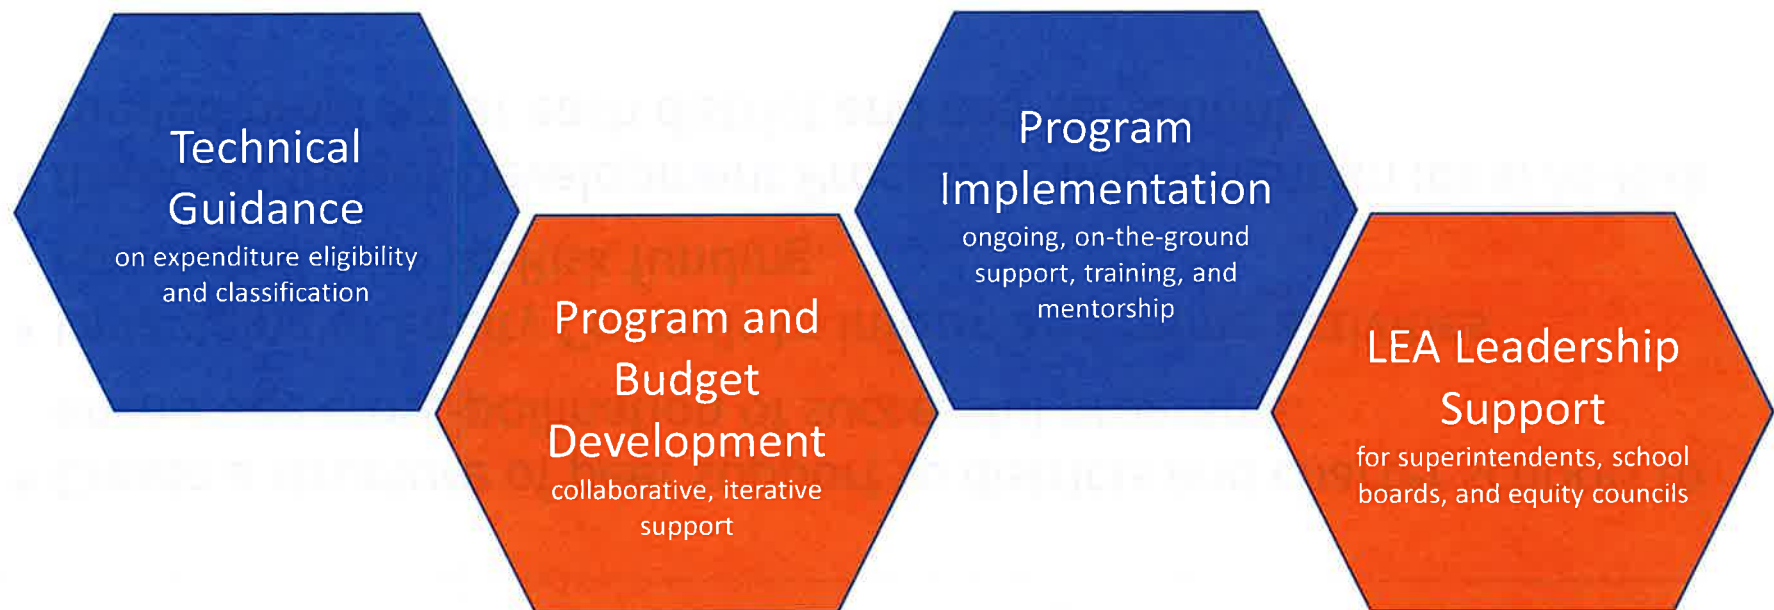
Technical Guidance
on expenditure eligibility and classification

Program and Budget Development
collaborative, iterative support

Program Implementation
ongoing, on-the-ground support, training, and mentorship

LEA Leadership Support
for superintendents, school boards, and equity councils